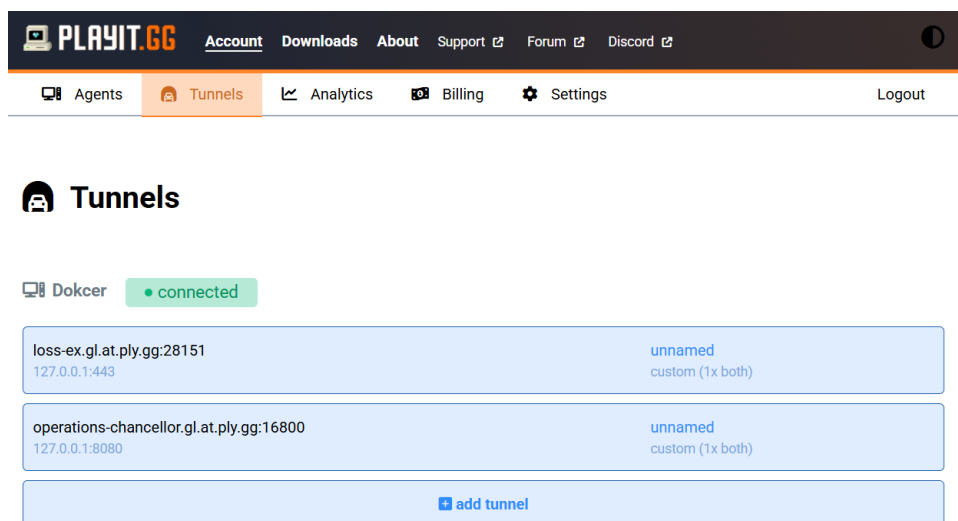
PLAYIT.GG Account Downloads About Support Forum Discord

Agents Tunnels Analytics Billing Settings Logout

Tunnels

Dokcer • connected

loss-ex.gl.at.ply.gg:28151
127.0.0.1:443
unnamed
custom (1x both)

operations-chancellor.gl.at.ply.gg:16800
127.0.0.1:8080
unnamed
custom (1x both)

add tunnel